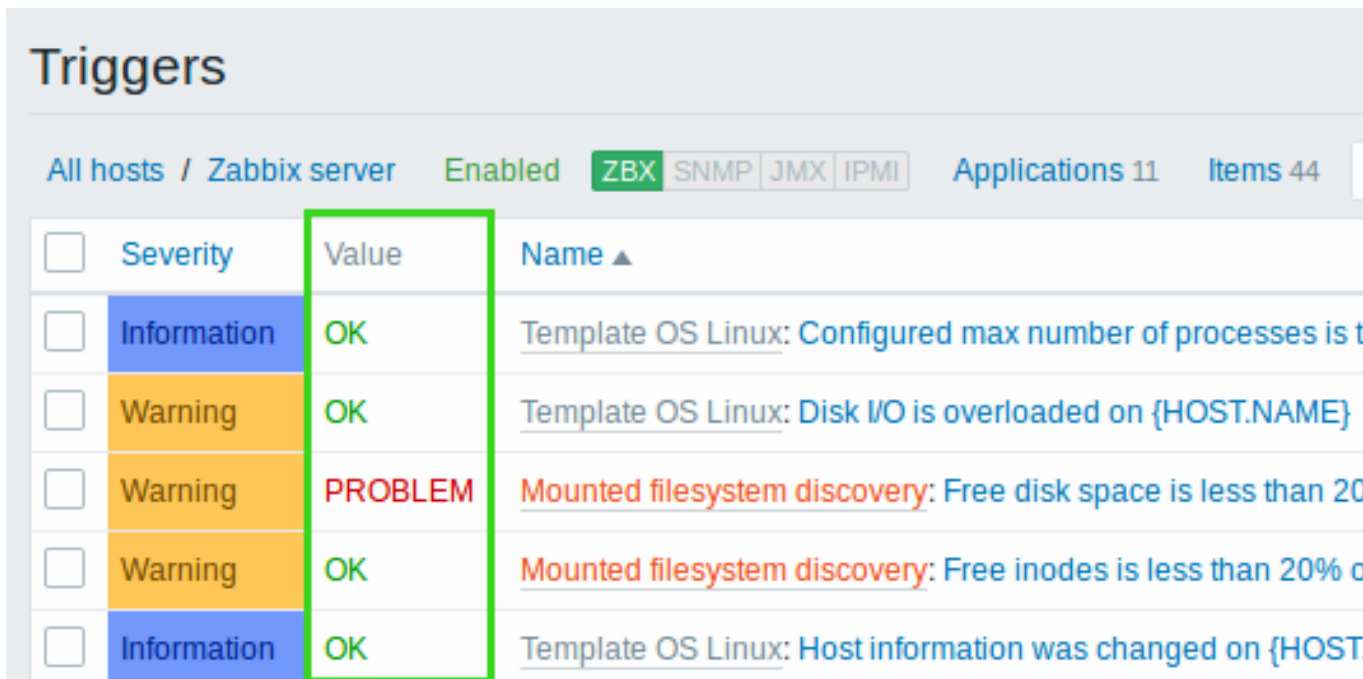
Triggers

All hosts / Zabbix server Enabled ZBX SNMP JMX IPMI Applications 11 Items 44

| | Severity | Value | Name ▲ |
|---|---|---|---|
| | Information | OK | Template OS Linux: Configured max number of processes is t |
| | Warning | OK | Template OS Linux: Disk I/O is overloaded on {HOST.NAME} |
| | Warning | PROBLEM | Mounted filesystem discovery: Free disk space is less than 20 |
| | Warning | OK | Mounted filesystem discovery: Free inodes is less than 20% o |
| | Information | OK | Template OS Linux: Host information was changed on {HOST. |